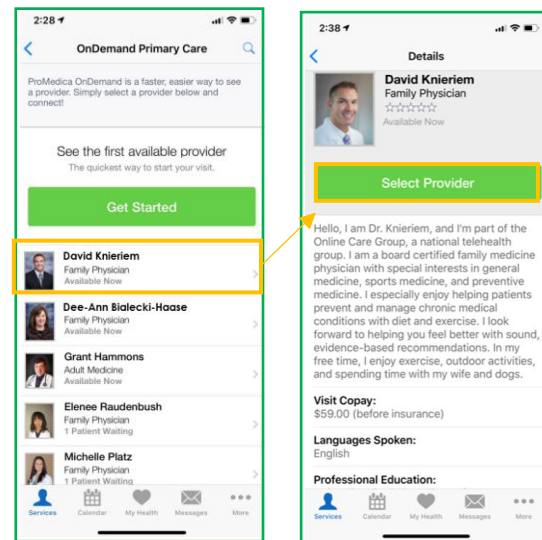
2:28

OnDemand Primary Care

ProMedica OnDemand is a faster, easier way to see a provider. Simply select a provider below and connect!

See the first available provider
The quickest way to start your visit.

Get Started

David Knieriem
Family Physician
Available Now

Dee-Ann Bialecki-Haase
Family Physician
Available Now

Grant Hammons
Adult Medicine
Available Now

Elenee Raudenbush
Family Physician
1 Patient Waiting

Michelle Platz
Family Physician
1 Patient Waiting

Services Calendar My Health Messages More

2:38

Details

David Knieriem
Family Physician
Available Now

Select Provider

Hello, I am Dr. Knieriem, and I'm part of the Online Care Group, a national telehealth group. I am a board certified family medicine physician with special interests in general medicine, sports medicine, and preventive medicine. I especially enjoy helping patients prevent and manage chronic medical conditions with diet and exercise. I look forward to helping you feel better with sound, evidence-based recommendations. In my free time, I enjoy exercise, outdoor activities, and spending time with my wife and dogs.

Visit Copay:
$59.00 (before insurance)

Languages Spoken:
English

Professional Education:

Services Calendar My Health Messages More